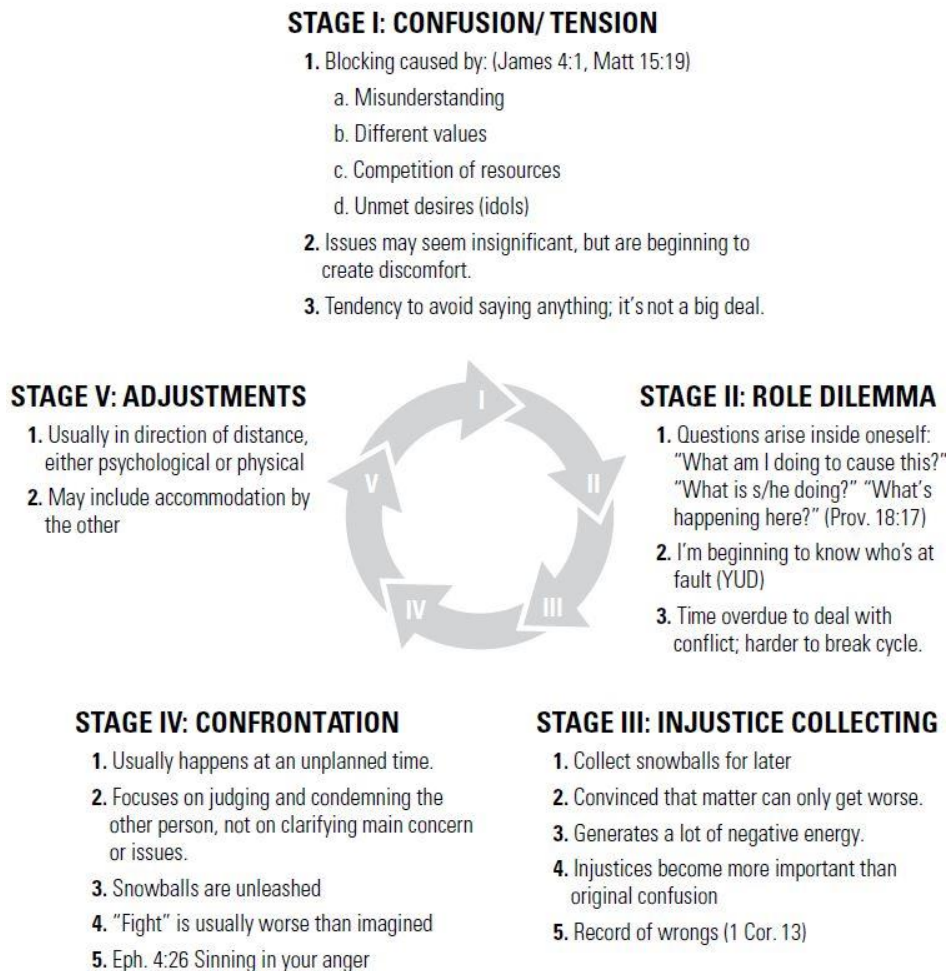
STAGE I: CONFUSION/ TENSION

1. Blocking caused by: (James 4:1, Matt 15:19)
a. Misunderstanding
b. Different values
c. Competition of resources
d. Unmet desires (idols)
2. Issues may seem insignificant, but are beginning to create discomfort.
3. Tendency to avoid saying anything; it's not a big deal.

STAGE V: ADJUSTMENTS

1. Usually in direction of distance, either psychological or physical
2. May include accommodation by the other

I
II
III
IV
V

STAGE II: ROLE DILEMMA

1. Questions arise inside oneself: "What am I doing to cause this?" "What is s/he doing?" "What's happening here?" (Prov. 18:17)
2. I'm beginning to know who's at fault (YUD)
3. Time overdue to deal with conflict; harder to break cycle.

STAGE IV: CONFRONTATION

1. Usually happens at an unplanned time.
2. Focuses on judging and condemning the other person, not on clarifying main concern or issues.
3. Snowballs are unleashed
4. "Fight" is usually worse than imagined
5. Eph. 4:26 Sinning in your anger

STAGE III: INJUSTICE COLLECTING

1. Collect snowballs for later
2. Convinced that matter can only get worse.
3. Generates a lot of negative energy.
4. Injustices become more important than original confusion
5. Record of wrongs (1 Cor. 13)